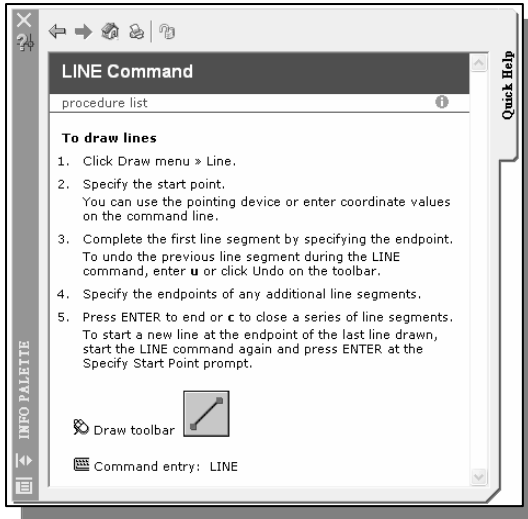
LINE Command

procedure list

To draw lines

1. Click Draw menu » Line.

2. Specify the start point.
You can use the pointing device or enter coordinate values on the command line.

3. Complete the first line segment by specifying the endpoint.
To undo the previous line segment during the LINE command, enter **u** or click Undo on the toolbar.

4. Specify the endpoints of any additional line segments.

5. Press ENTER to end or **c** to close a series of line segments.
To start a new line at the endpoint of the last line drawn, start the LINE command again and press ENTER at the Specify Start Point prompt.

Draw toolbar

Command entry: LINE

Quick Help

INFO PALETTE